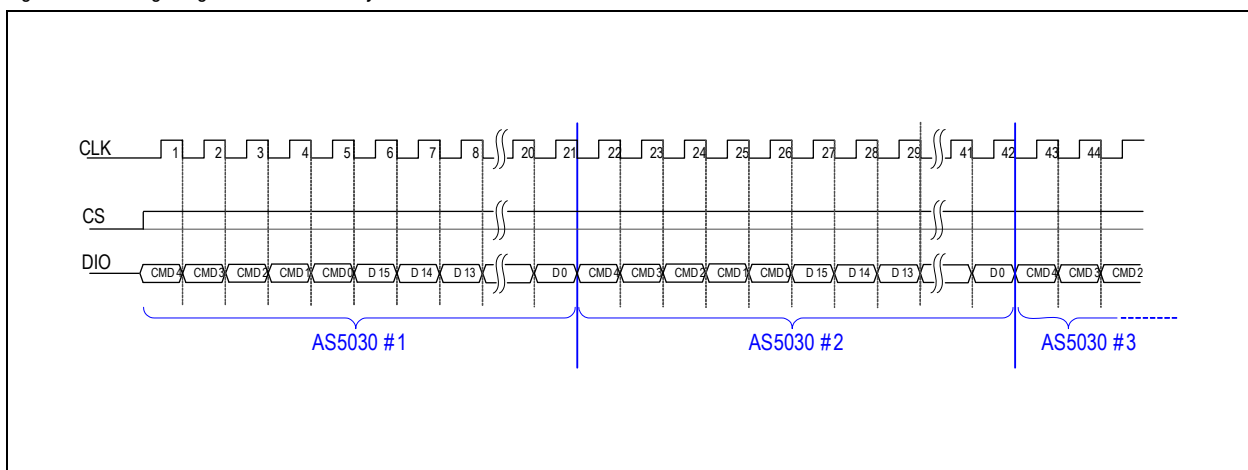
CLK 1 2 3 4 5 6 7 8 20 21 22 23 24 25 26 27 28 29 41 42 43 44

CS

DIO CMD 4 CMD 3 CMD 2 CMD 1 CMD 0 D 15 D 14 D 13 D 0 CMD 4 CMD 3 CMD 2 CMD 1 CMD 0 D 15 D 14 D 13 D 0 CMD 4 CMD 3 CMD 2

AS5030 #1

AS5030 #2

AS5030 #3